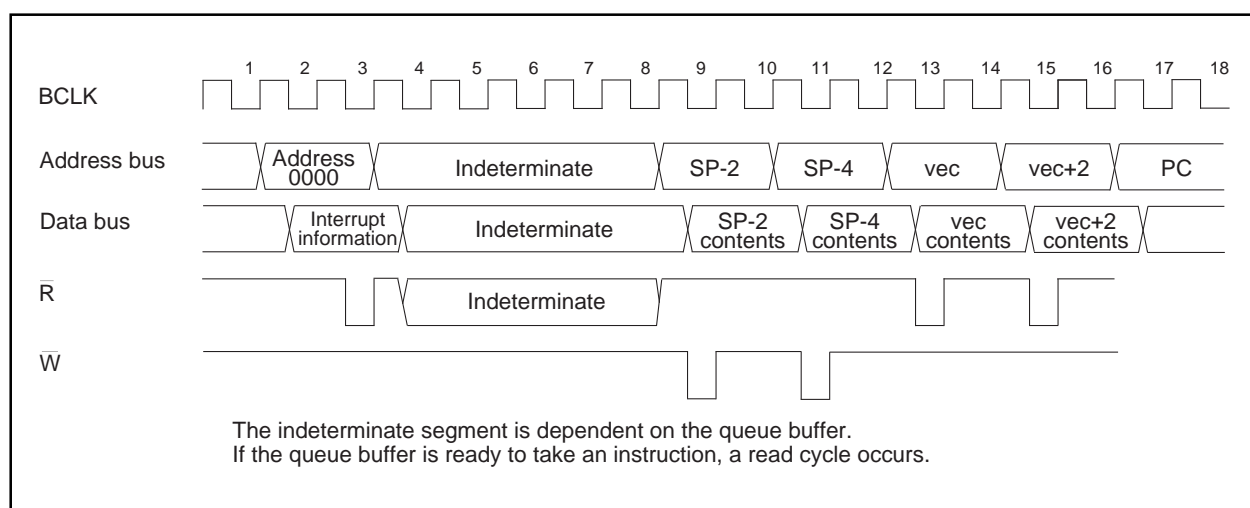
BCLK

1 2 3 4 5 6 7 8 9 10 11 12 13 14 15 16 17 18

Address bus

Address 0000

Indeterminate

SP-2

SP-4

vec

vec+2

PC

Data bus

Interrupt information

Indeterminate

SP-2 contents

SP-4 contents

vec contents

vec+2 contents

$\overline{R}$

Indeterminate

$\overline{W}$

The indeterminate segment is dependent on the queue buffer.
If the queue buffer is ready to take an instruction, a read cycle occurs.